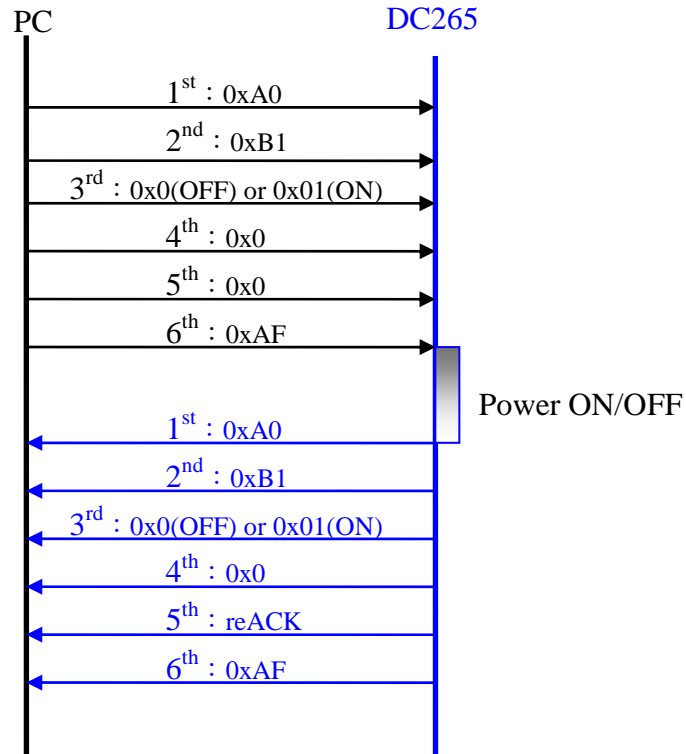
PC

DC265

$1^{st}$ : 0xA0

$2^{nd}$ : 0xB1

$3^{rd}$ : 0x0(OFF) or 0x01(ON)

$4^{th}$ : 0x0

$5^{th}$ : 0x0

$6^{th}$ : 0xAF

Power ON/OFF

$1^{st}$ : 0xA0

$2^{nd}$ : 0xB1

$3^{rd}$ : 0x0(OFF) or 0x01(ON)

$4^{th}$ : 0x0

$5^{th}$ : reACK

$6^{th}$ : 0xAF